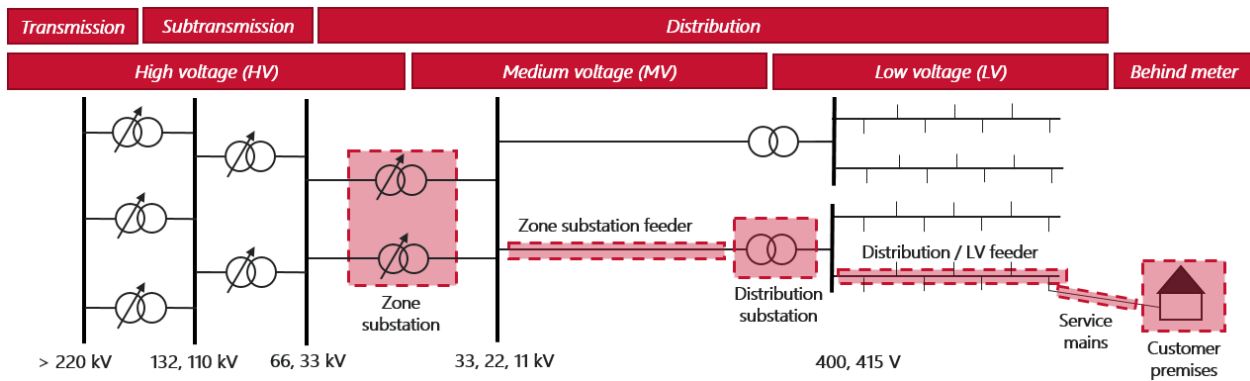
Transmission
Subtransmission
Distribution
High voltage (HV)
Medium voltage (MV)
Low voltage (LV)
Behind meter

Zone substation feeder
Distribution / LV feeder
Zone substation
Distribution substation
Service mains
Customer premises

> 220 kV
132, 110 kV
66, 33 kV
33, 22, 11 kV
400, 415 V